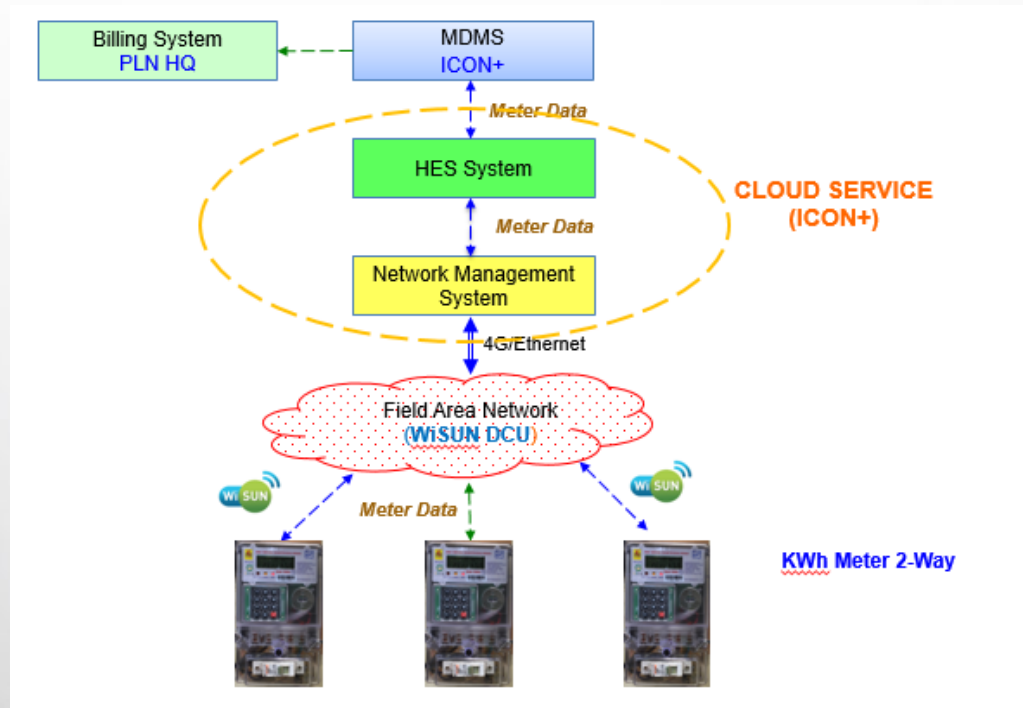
Billing System
PLN HQ

MDMS
ICON+

Meter Data

HES System

CLOUD SERVICE
(ICON+)

Meter Data

Network Management System

4G/Ethernet

Field Area Network
(WiSUN DCU)

Wi SUN

Meter Data

Wi SUN

KWh Meter 2-Way